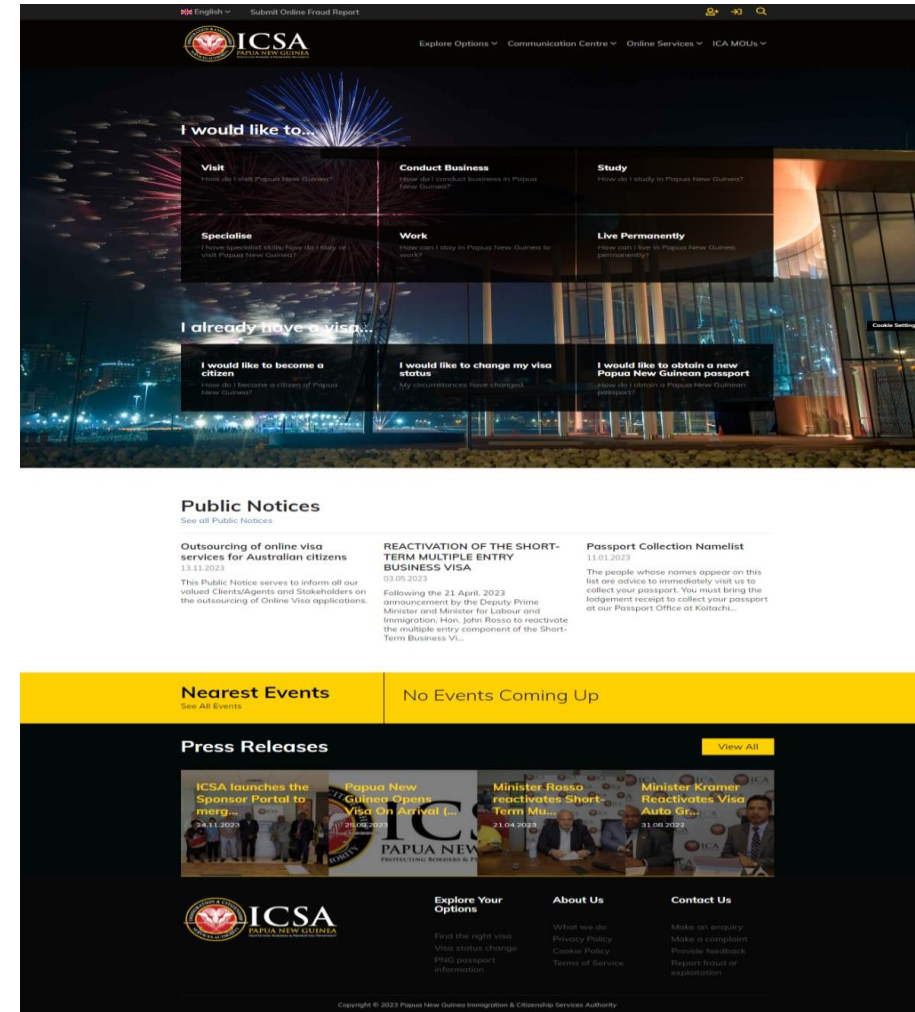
English Submit Online Fraud Report

ICSA PAPUA NEW GUINEA

Explore Options Communication Centre Online Services ICA MOUs

I would like to...

Visit
How do I visit Papua New Guinea?

Conduct Business
How do I conduct business in Papua New Guinea?

Study
How do I study in Papua New Guinea?

Specialise
I have specialist skills, how do I stay or visit Papua New Guinea?

Work
How can I stay in Papua New Guinea to work?

Live Permanently
How can I live in Papua New Guinea permanently?

I already have a visa...

Cookie Settings

I would like to become a citizen
How do I become a citizen of Papua New Guinea?

I would like to change my visa status
My circumstances have changed.

I would like to obtain a new Papua New Guinean passport
How do I obtain a Papua New Guinean passport?

Public Notices
See all Public Notices

Outsourcing of online visa services for Australian citizens
13.11.2023
This Public Notice serves to inform all our valued Clients/Agents and Stakeholders on the outsourcing of Online Visa applications.

REACTIVATION OF THE SHORT-TERM MULTIPLE ENTRY BUSINESS VISA
03.05.2023
Following the 21 April, 2023 announcement by the Deputy Prime Minister and Minister for Labour and Immigration, Hon. John Rosso to reactivate the multiple entry component of the Short-Term Business Vi...

Passport Collection Namelist
11.01.2023
The people whose names appear on this list are advice to immediately visit us to collect your passport. You must bring the lodgement receipt to collect your passport at our Passport Office at Koitachi...

Nearest Events
See All Events

No Events Coming Up

Press Releases

View All

ICSA launches the Sponsor Portal to merg...
24.11.2023

Papua New Guinea Opens Visa On Arrival (...
25.08.2023

Minister Rosso reactivates Short-Term Mu...
21.04.2023

Minister Kramer Reactivates Visa Auto Gr...
31.08.2022

ICSA PAPUA NEW GUINEA

Explore Your Options
Find the right visa
Visa status change
PNG passport information

About Us
What we do
Privacy Policy
Cookie Policy
Terms of Service

Contact Us
Make an enquiry
Make a complaint
Provide feedback
Report fraud or exploitation

Copyright © 2023 Papua New Guinea Immigration & Citizenship Services Authority